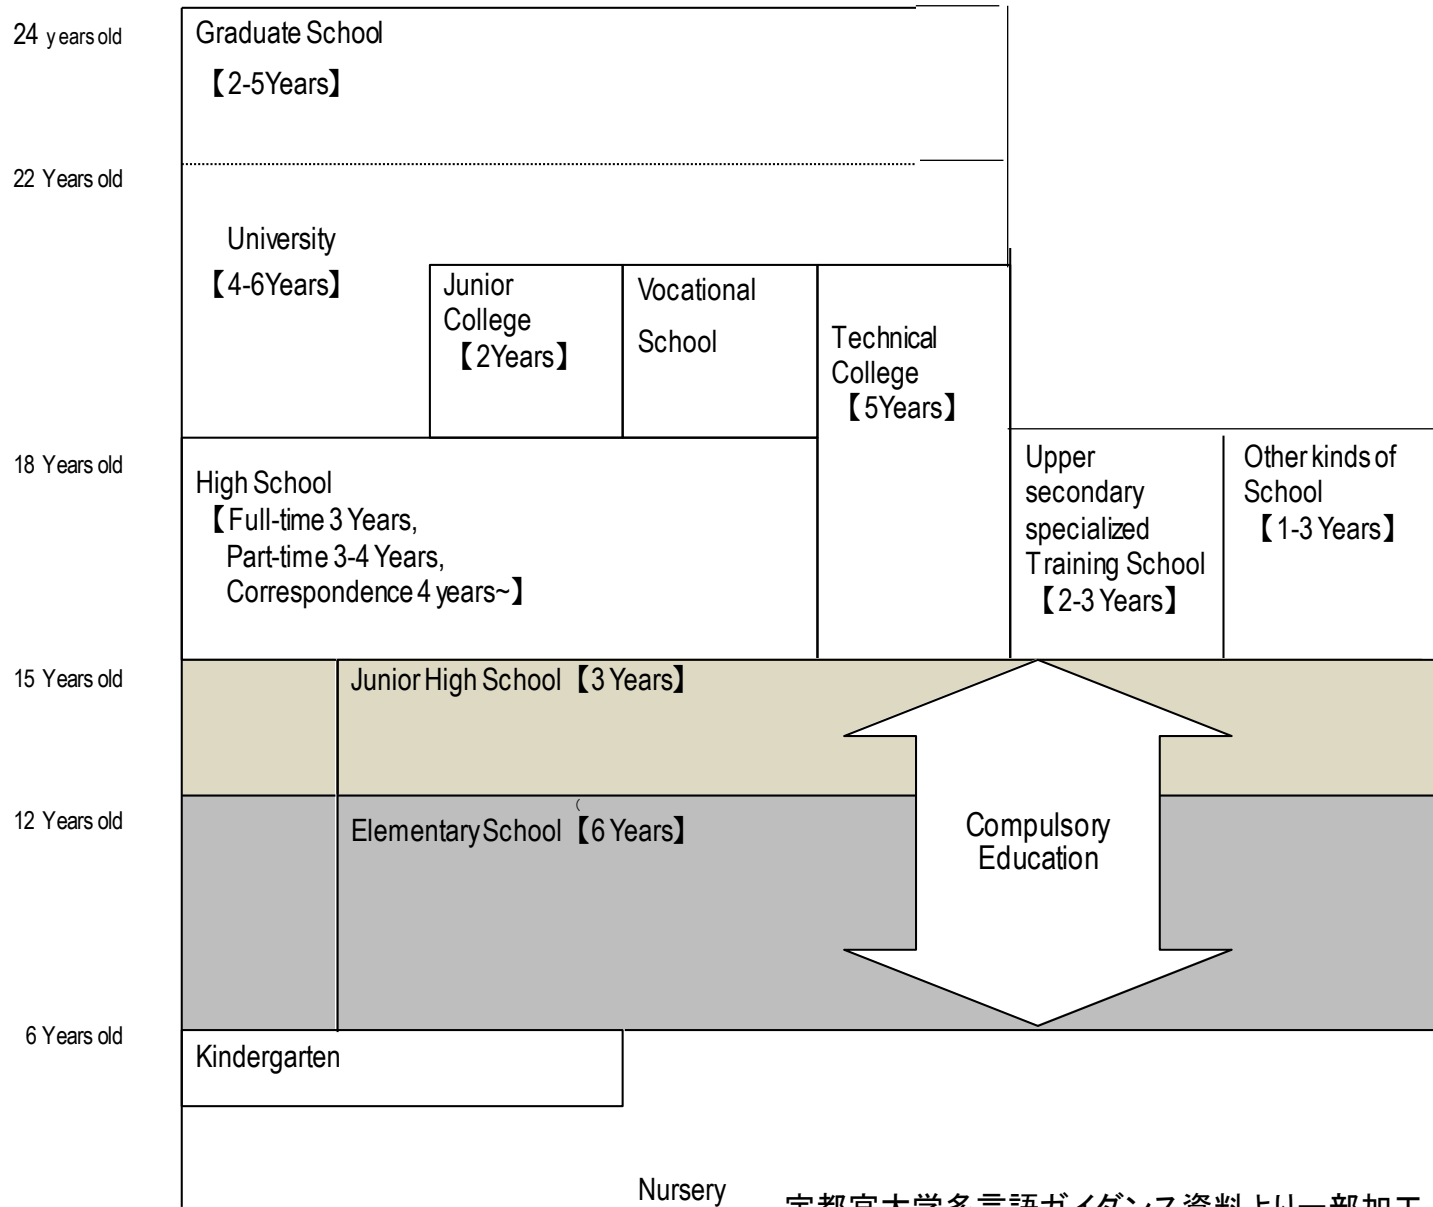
24 years old

Graduate School
【2-5Years】

22 Years old

University
【4-6Years】

Junior College
【2Years】

Vocational School

Technical College
【5Years】

18 Years old

High School
【Full-time 3 Years, Part-time 3-4 Years, Correspondence 4 years~】

Upper secondary specialized Training School
【2-3 Years】

Other kinds of School
【1-3 Years】

15 Years old

Junior High School【3 Years】

12 Years old

Elementary School【6 Years】

Compulsory Education

6 Years old

Kindergarten

Nursery

宇都宮大学多言語ガイダンス資料より一部加工